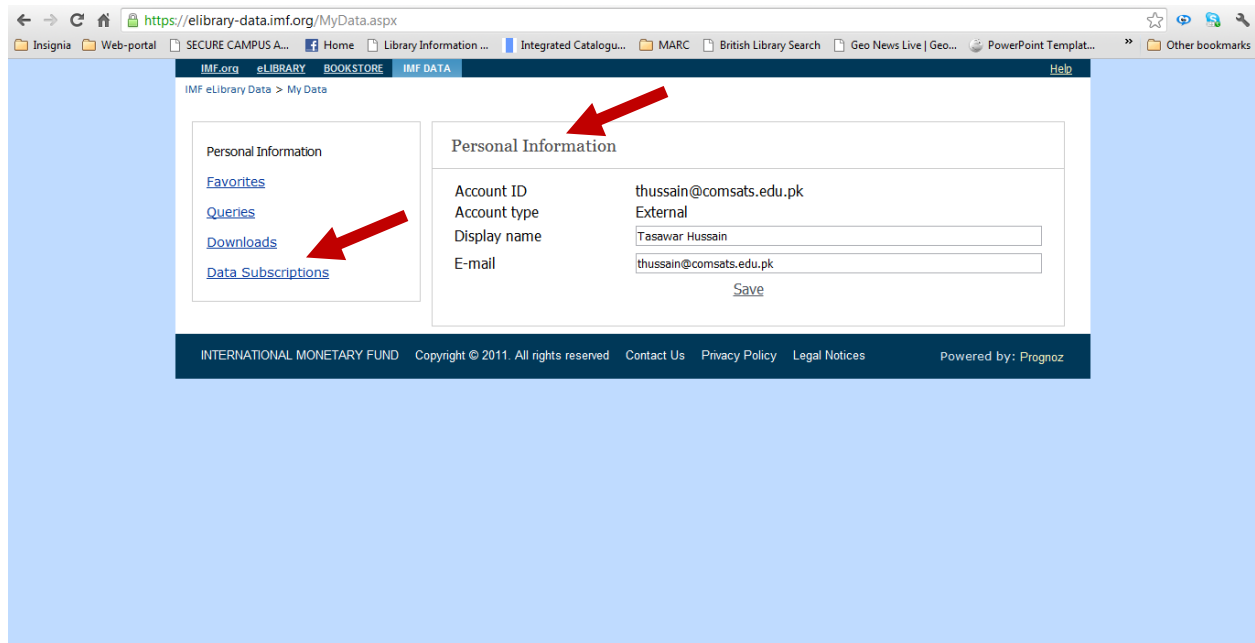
https://elibrary-data.imf.org/MyData.aspx

Insignia | Web-portal | SECURE CAMPUS A... | Home | Library Information ... | Integrated Catalogu... | MARC | British Library Search | Geo News Live | Geo... | PowerPoint Templat... | » | Other bookmarks

IMF.org | eLIBRARY | BOOKSTORE | IMF DATA | Help

IMF eLibrary Data > My Data

Personal Information
Favorites
Queries
Downloads
Data Subscriptions

Personal Information

| | |
|---|---|
| Account ID | thussain@comsats.edu.pk |
| Account type | External |
| Display name | Tasawar Hussain |
| E-mail | thussain@comsats.edu.pk |

Save

INTERNATIONAL MONETARY FUND | Copyright © 2011. All rights reserved | Contact Us | Privacy Policy | Legal Notices | Powered by: Prognoz